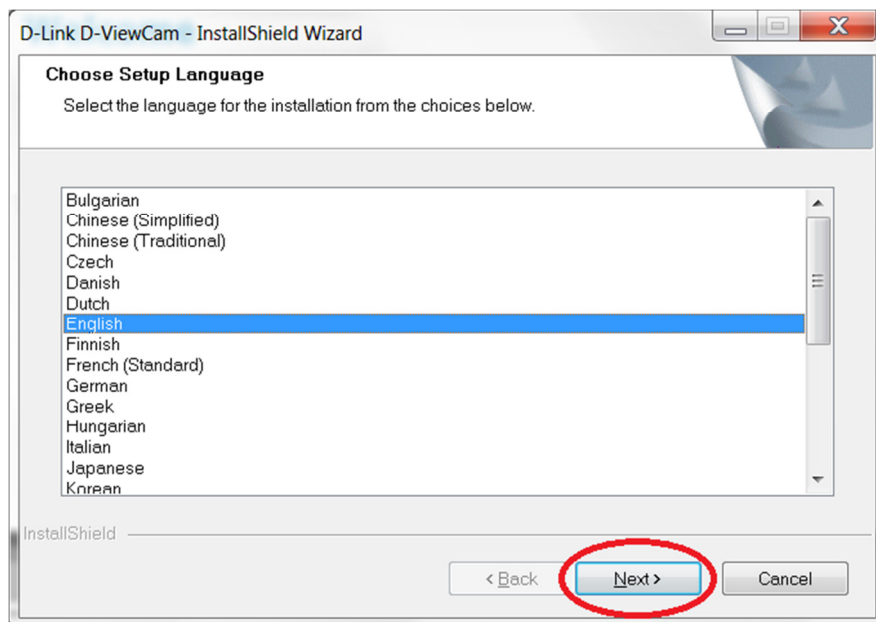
D-Link D-ViewCam - InstallShield Wizard

Choose Setup Language

Select the language for the installation from the choices below.

Bulgarian
Chinese (Simplified)
Chinese (Traditional)
Czech
Danish
Dutch
English
Finnish
French (Standard)
German
Greek
Hungarian
Italian
Japanese
Korean

InstallShield

< Back
Next >
Cancel